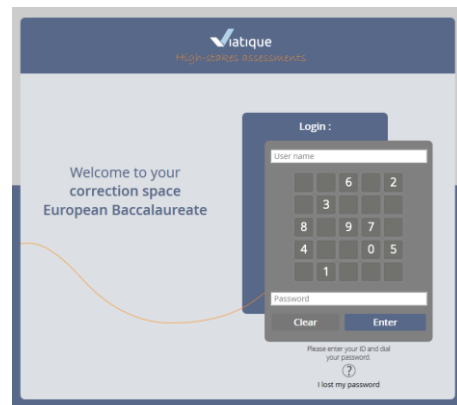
Viatique
High-stakes assessments

Welcome to your correction space European Baccalaureate

Login :

User name

6 2
3
8 9 7
4 0 5
1

Password

Clear
Enter

Please enter your ID and dial your password.

?

I lost my password